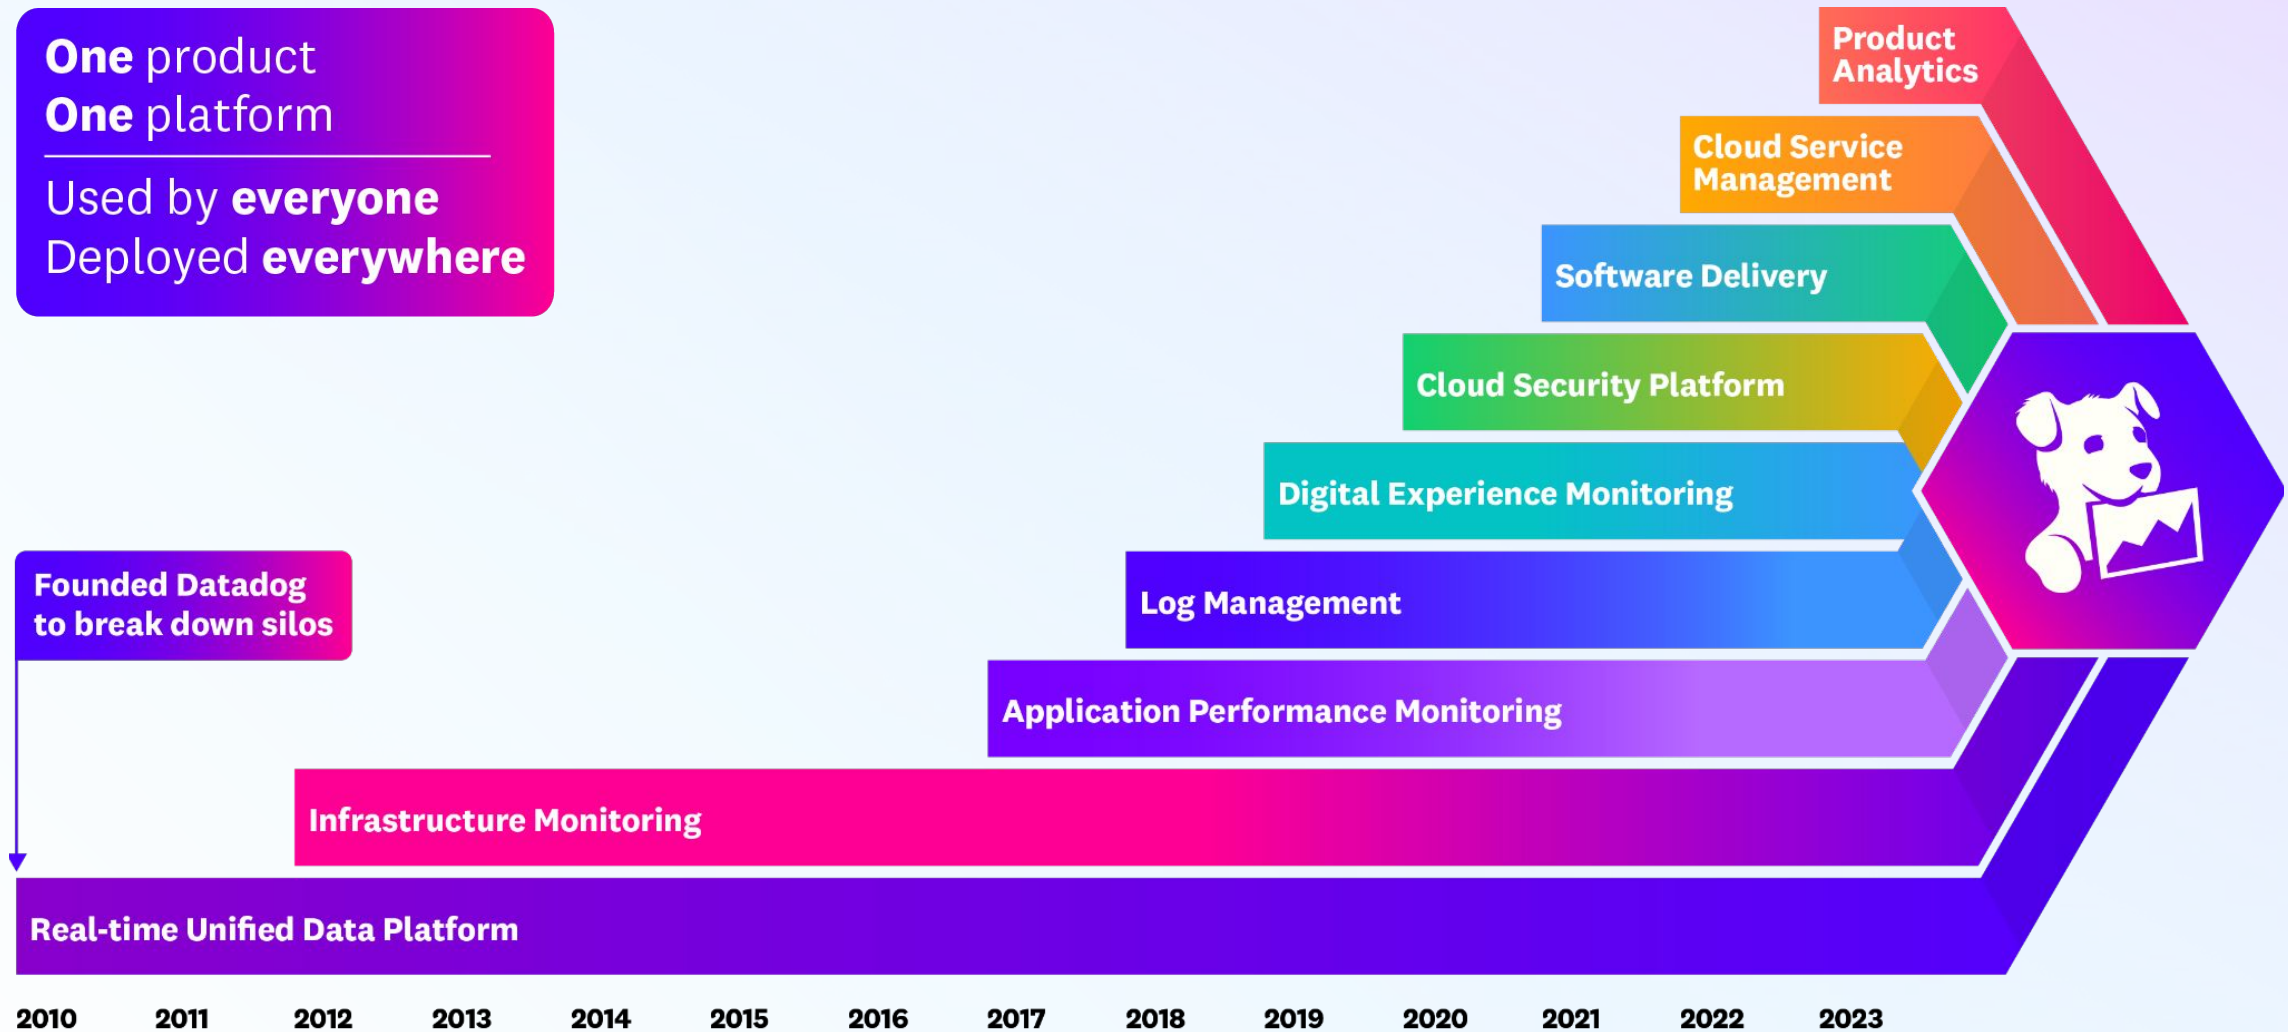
One product
One platform

Used by everyone
Deployed everywhere

Product Analytics

Cloud Service Management

Software Delivery

Cloud Security Platform

Digital Experience Monitoring

Log Management

Application Performance Monitoring

Founded Datadog to break down silos

Infrastructure Monitoring

Real-time Unified Data Platform

2010 2011 2012 2013 2014 2015 2016 2017 2018 2019 2020 2021 2022 2023